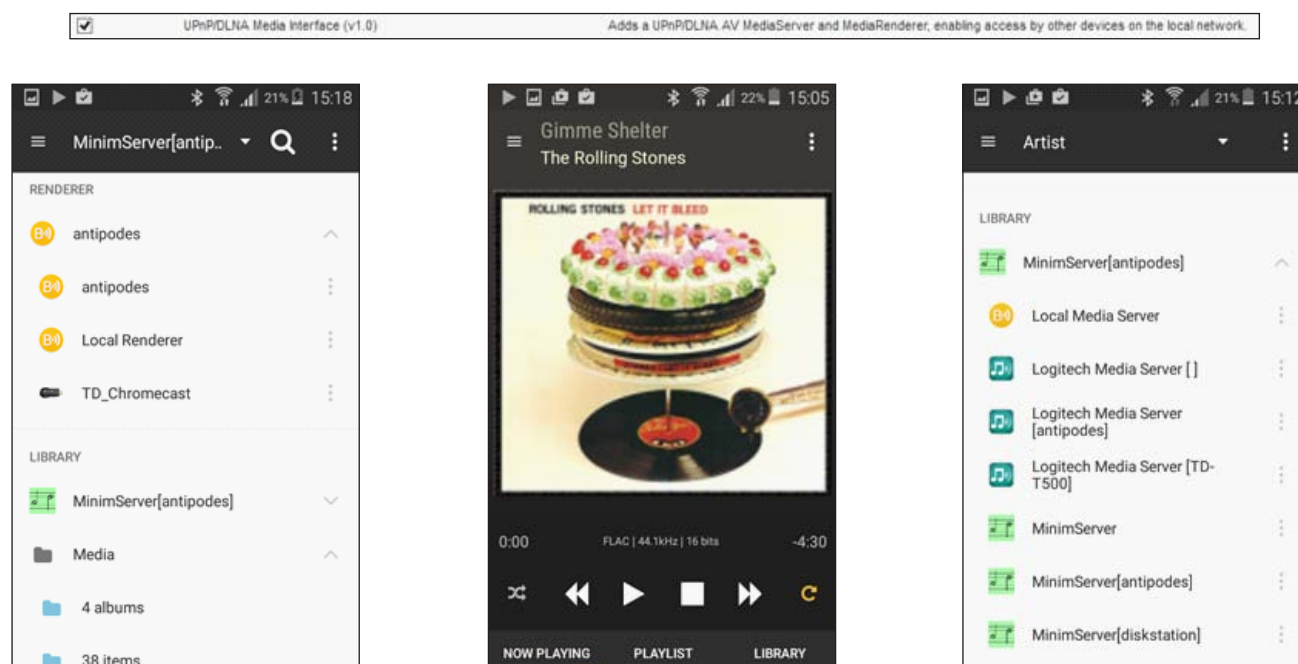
UPnP/DLNA Media Interface (v1.0)

Adds a UPnP/DLNA AV MediaServer and MediaRenderer, enabling access by other devices on the local network.

21% 15:18

MinimServer[antip..

RENDERER

antipodes

antipodes

Local Renderer

TD_Chromecast

LIBRARY

MinimServer[antipodes]

Media

4 albums

38 items

22% 15:05

Gimme Shelter

The Rolling Stones

ROLLING STONES LET IT BLEED

0:00

FLAC | 44.1kHz | 16 bits

-4:30

NOW PLAYING

PLAYLIST

LIBRARY

21% 15:1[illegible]

Artist

LIBRARY

MinimServer[antipodes]

Local Media Server

Logitech Media Server [ ]

Logitech Media Server [antipodes]

Logitech Media Server [TD-T500]

MinimServer

MinimServer[antipodes]

MinimServer[diskstation]